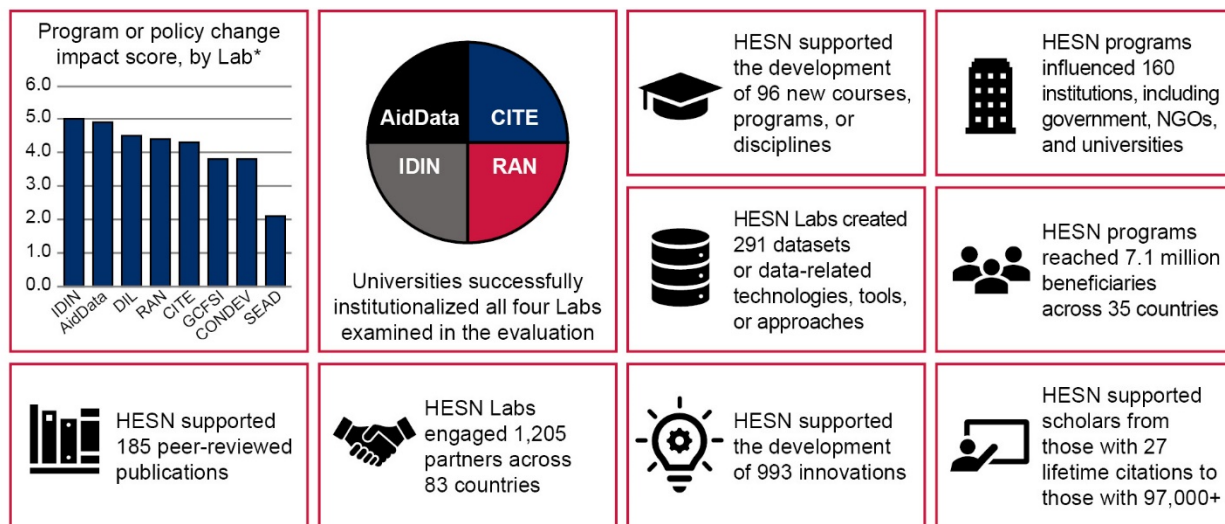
Program or policy change impact score, by Lab*

6.0
5.0
4.0
3.0
2.0
1.0
0.0

IDIN
AidData
DIL
RAN
CITE
GCFSI
CONDEV
SEAD

AidData
CITE
IDIN
RAN

Universities successfully institutionalized all four Labs examined in the evaluation

HESN supported the development of 96 new courses, programs, or disciplines

HESN programs influenced 160 institutions, including government, NGOs, and universities

HESN Labs created 291 datasets or data-related technologies, tools, or approaches

HESN programs reached 7.1 million beneficiaries across 35 countries

HESN supported 185 peer-reviewed publications

HESN Labs engaged 1,205 partners across 83 countries

HESN supported the development of 993 innovations

HESN supported scholars from those with 27 lifetime citations to those with 97,000+